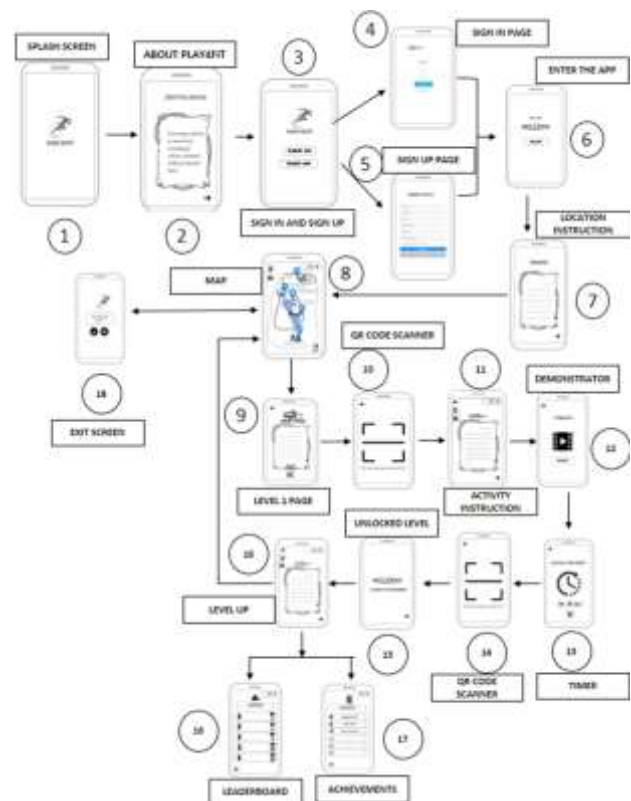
SPLASH SCREEN

1

ABOUT PLAYEFIT

2

3

SIGN IN AND SIGN UP

4

SIGN IN PAGE

5

SIGN UP PAGE

ENTER THE APP

WELCOME

6

LOCATION INSTRUCTION

7

MAP

8

18

EXIT SCREEN

QR CODE SCANNER

10

11

DEMONSTRATOR

9

LEVEL 1 PAGE

ACTIVITY INSTRUCTION

12

UNLOCKED LEVEL

15

LEVEL UP

WELCOME

13

14

QR CODE SCANNER

13

TIMER

16

LEADERBOARD

ACHIEVEMENTS

17